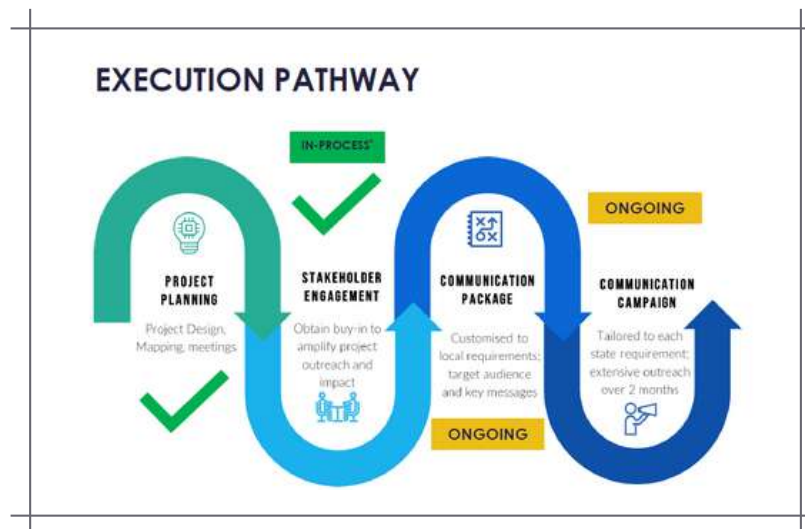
EXECUTION PATHWAY

IN-PROCESS*

ONGOING

PROJECT PLANNING

Project Design, Mapping, meetings

STAKEHOLDER ENGAGEMENT

Obtain buy-in to amplify project outreach and impact

COMMUNICATION PACKAGE

Customised to local requirements; target audience and key messages

COMMUNICATION CAMPAIGN

Tailored to each state requirement; extensive outreach over 2 months

ONGOING